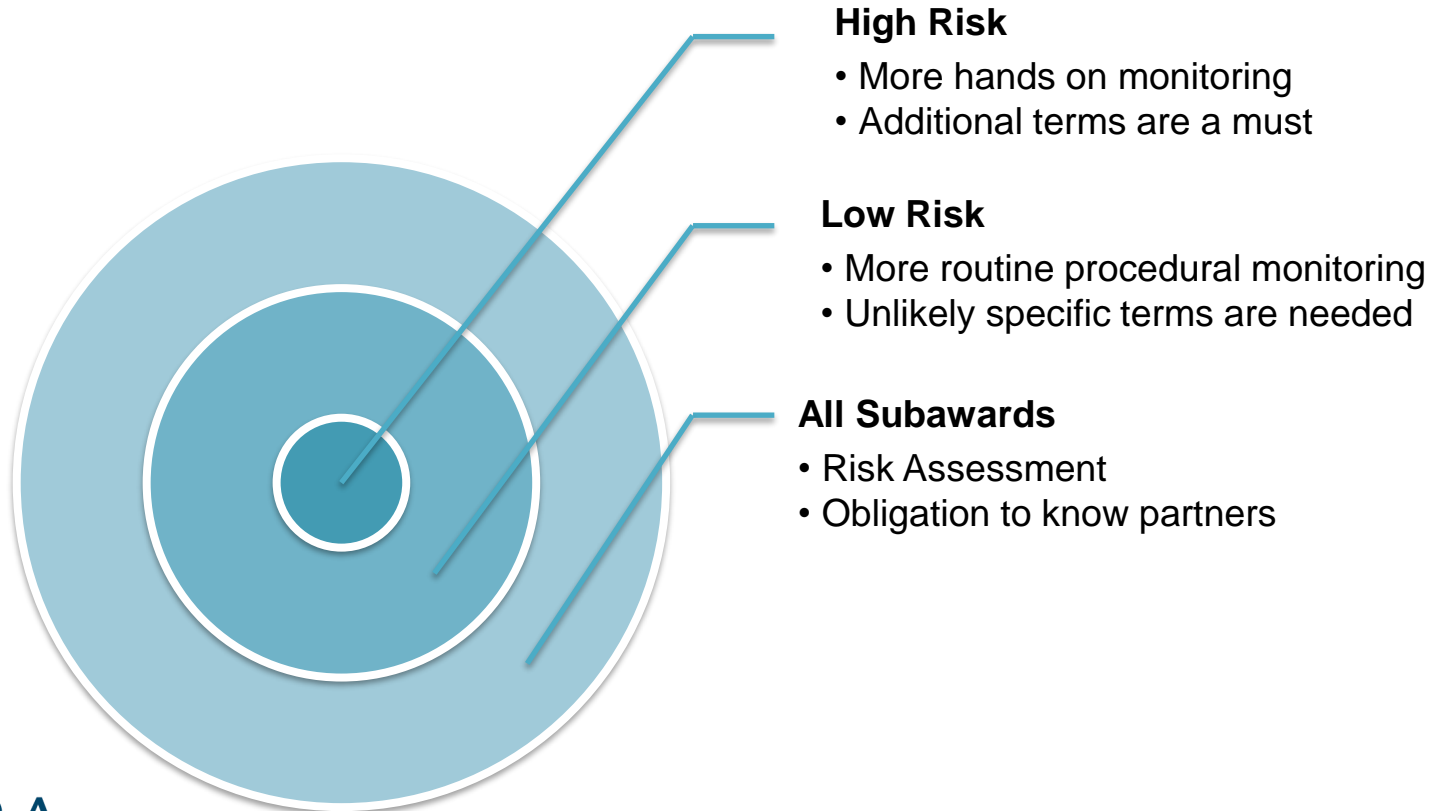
**High Risk**

• More hands on monitoring
• Additional terms are a must

**Low Risk**

• More routine procedural monitoring
• Unlikely specific terms are needed

**All Subawards**

• Risk Assessment
• Obligation to know partners